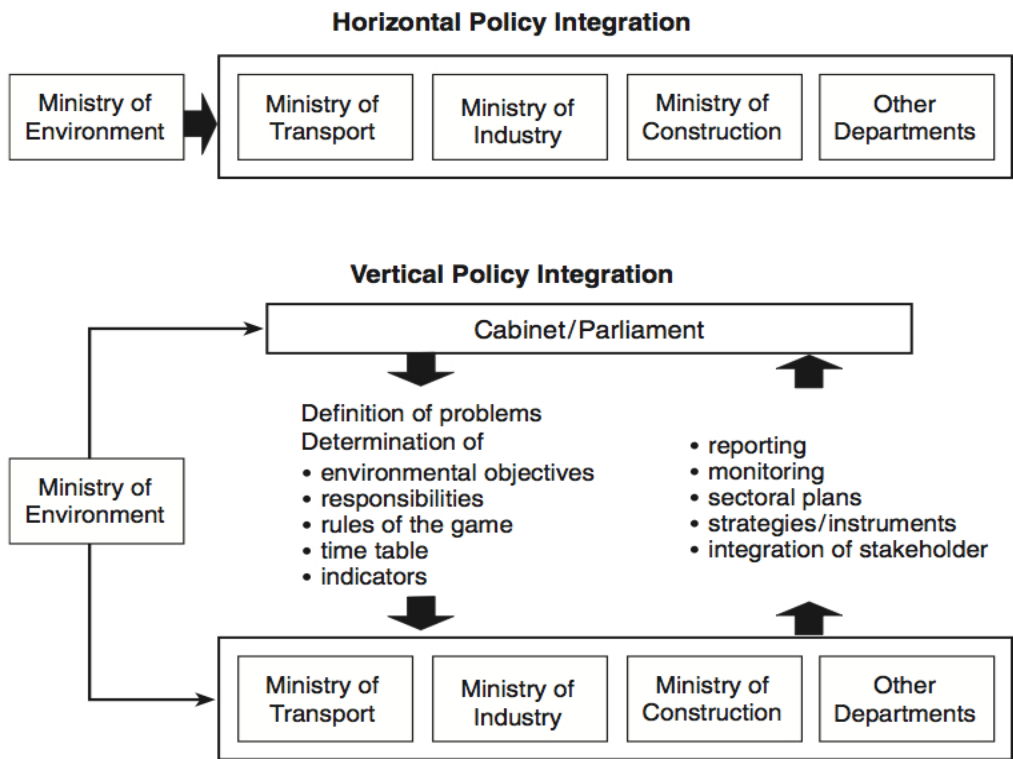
Horizontal Policy Integration

Ministry of Environment

Ministry of Transport

Ministry of Industry

Ministry of Construction

Other Departments

Vertical Policy Integration

Cabinet/Parliament

Definition of problems
Determination of
• environmental objectives
• responsibilities
• rules of the game
• time table
• indicators

• reporting
• monitoring
• sectoral plans
• strategies/instruments
• integration of stakeholder

Ministry of Environment

Ministry of Transport

Ministry of Industry

Ministry of Construction

Other Departments